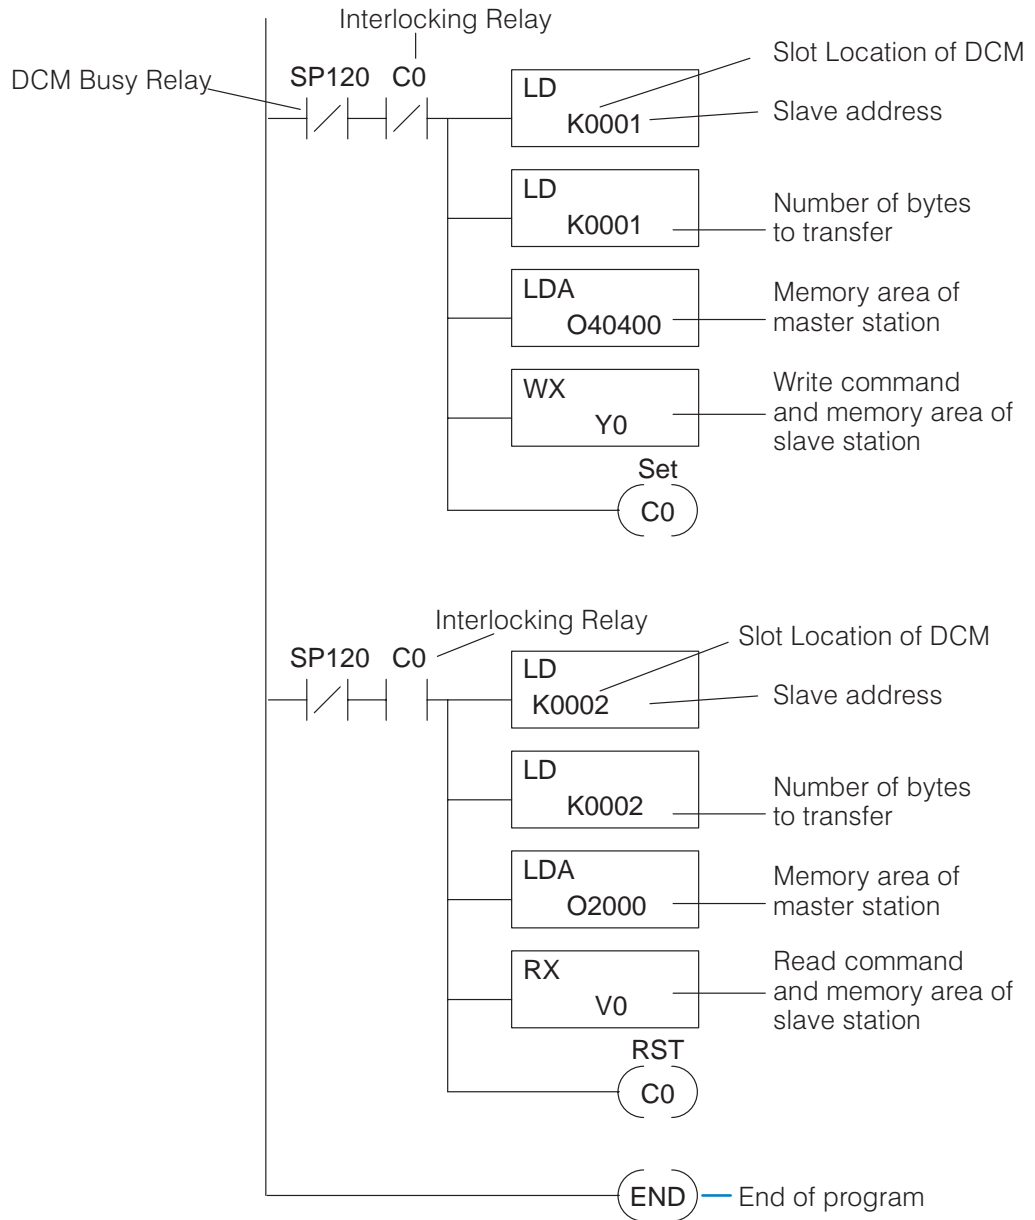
Interlocking Relay

DCM Busy Relay

SP120 C0

LD
K0001

Slot Location of DCM

Slave address

LD
K0001

Number of bytes to transfer

LDA
O40400

Memory area of master station

WX
Y0

Write command and memory area of slave station

Set
C0

Interlocking Relay

SP120 C0

Slot Location of DCM

LD
K0002

Slave address

LD
K0002

Number of bytes to transfer

LDA
O2000

Memory area of master station

RX
V0

Read command and memory area of slave station

RST
C0

END

End of program